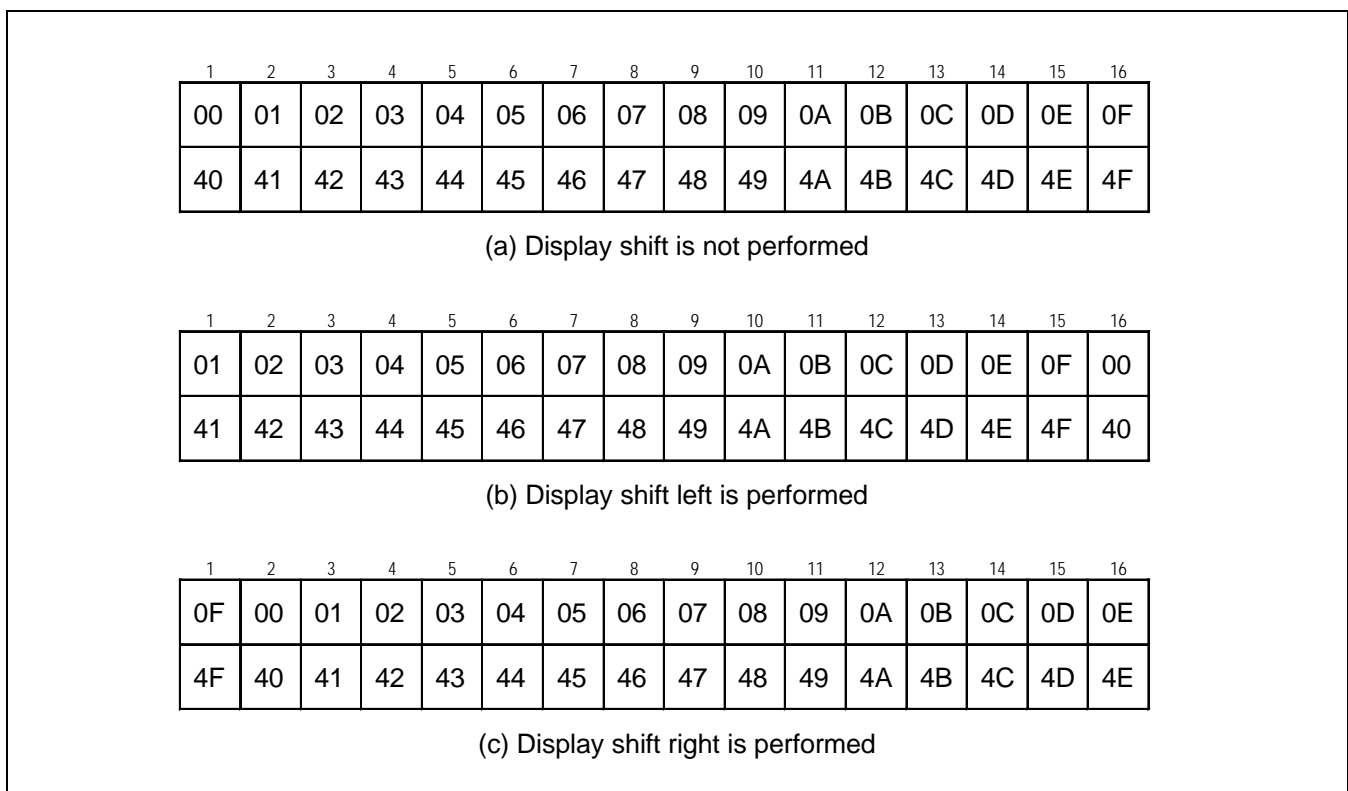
| 1 | 2 | 3 | 4 | 5 | 6 | 7 | 8 | 9 | 10 | 11 | 12 | 13 | 14 | 15 | 16 |
|---|---|---|---|---|---|---|---|---|---|---|---|---|---|---|---|
| 00 | 01 | 02 | 03 | 04 | 05 | 06 | 07 | 08 | 09 | 0A | 0B | 0C | 0D | 0E | 0F |
| 40 | 41 | 42 | 43 | 44 | 45 | 46 | 47 | 48 | 49 | 4A | 4B | 4C | 4D | 4E | 4F |

(a) Display shift is not performed

| 1 | 2 | 3 | 4 | 5 | 6 | 7 | 8 | 9 | 10 | 11 | 12 | 13 | 14 | 15 | 16 |
|---|---|---|---|---|---|---|---|---|---|---|---|---|---|---|---|
| 01 | 02 | 03 | 04 | 05 | 06 | 07 | 08 | 09 | 0A | 0B | 0C | 0D | 0E | 0F | 00 |
| 41 | 42 | 43 | 44 | 45 | 46 | 47 | 48 | 49 | 4A | 4B | 4C | 4D | 4E | 4F | 40 |

(b) Display shift left is performed

| 1 | 2 | 3 | 4 | 5 | 6 | 7 | 8 | 9 | 10 | 11 | 12 | 13 | 14 | 15 | 16 |
|---|---|---|---|---|---|---|---|---|---|---|---|---|---|---|---|
| 0F | 00 | 01 | 02 | 03 | 04 | 05 | 06 | 07 | 08 | 09 | 0A | 0B | 0C | 0D | 0E |
| 4F | 40 | 41 | 42 | 43 | 44 | 45 | 46 | 47 | 48 | 49 | 4A | 4B | 4C | 4D | 4E |

(c) Display shift right is performed